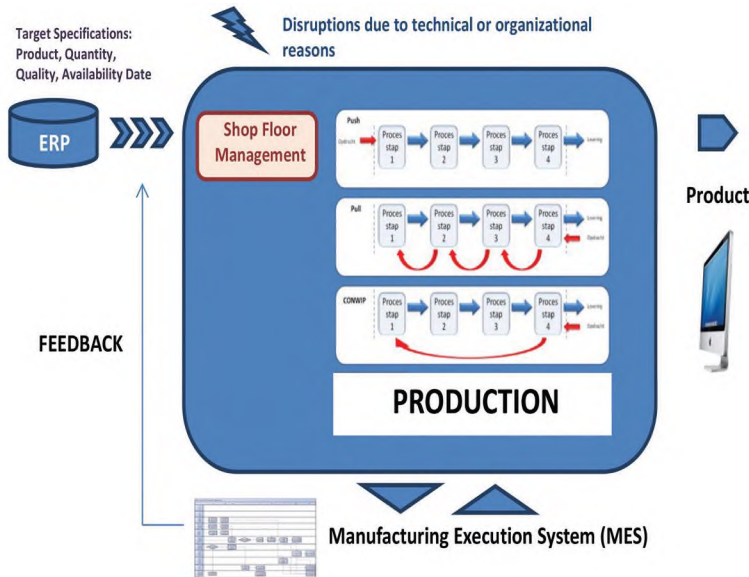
Target Specifications: Product, Quantity, Quality, Availability Date

Disruptions due to technical or organizational reasons

ERP

Shop Floor Management

Push

Opdracht

Proces stap 1

Proces stap 2

Proces stap 3

Proces stap 4

Levering

Pull

Proces stap 1

Proces stap 2

Proces stap 3

Proces stap 4

Levering

Opdracht

CONWIP

Proces stap 1

Proces stap 2

Proces stap 3

Proces stap 4

Levering

Opdracht

PRODUCTION

Product

FEEDBACK

Manufacturing Execution System (MES)